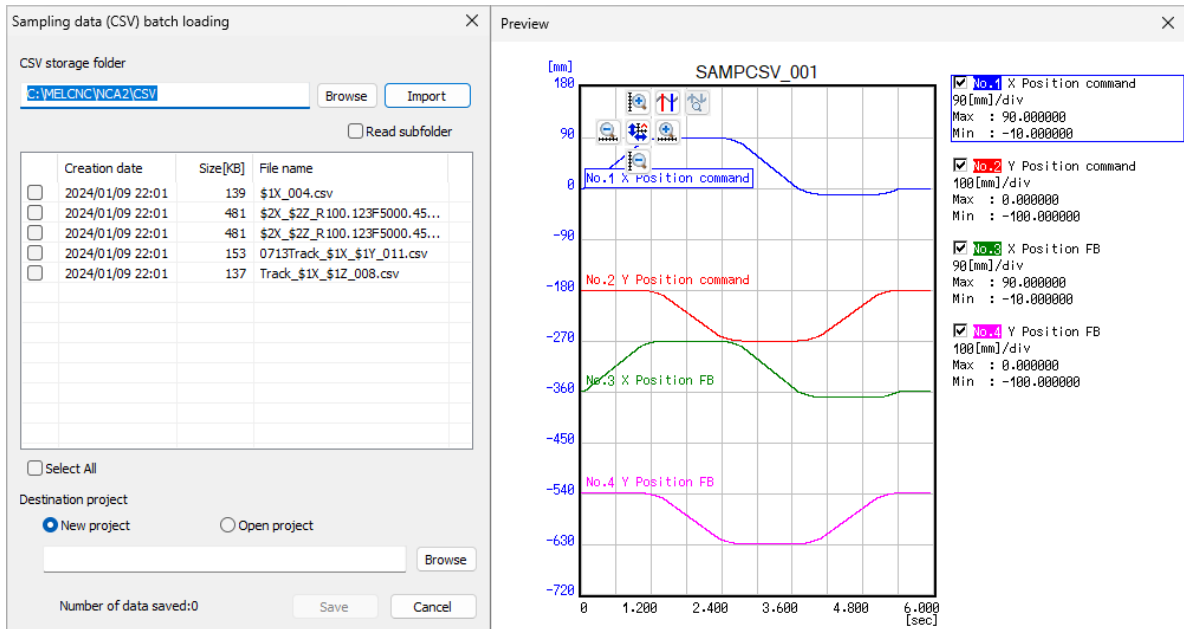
Sampling data (CSV) batch loading

CSV storage folder

C:\MELCNC\NCA2\CSV

Browse

Import

Read subfolder

| | Creation date | Size[KB] | File name |
|---|---|---|---|
| | 2024/01/09 22:01 | 139 | $1X_004.csv |
| | 2024/01/09 22:01 | 481 | $2X_$2Z_R100.123F5000.45... |
| | 2024/01/09 22:01 | 481 | $2X_$2Z_R100.123F5000.45... |
| | 2024/01/09 22:01 | 153 | 0713Track_$1X_$1Y_011.csv |
| | 2024/01/09 22:01 | 137 | Track_$1X_$1Z_008.csv |

Select All

Destination project

New project

Open project

Browse

Number of data saved:0

Save

Cancel

Preview

SAMPCSV_001

[mm]

180

90

0

-90

-180

-270

-360

-450

-540

-630

-720

0

1.200

2.400

3.600

4.800

6.000

[sec]

No.1 X Position command

No.2 Y Position command

No.3 X Position FB

No.4 Y Position FB

No.1 X Position command
90[mm]/div
Max : 90.000000
Min : -10.000000

No.2 Y Position command
100[mm]/div
Max : 0.000000
Min : -100.000000

No.3 X Position FB
90[mm]/div
Max : 90.000000
Min : -10.000000

No.4 Y Position FB
100[mm]/div
Max : 0.000000
Min : -100.000000